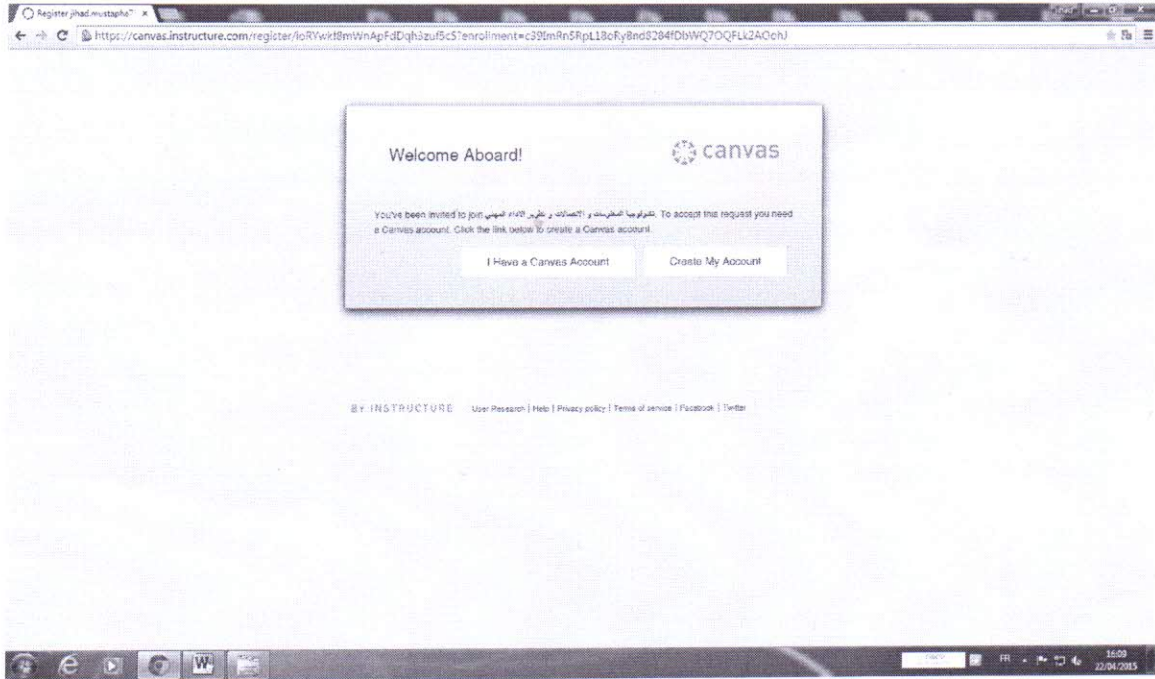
Register jihad.mustapha7

https://canvas.instructure.com/register/loRYwkt8mWnApFdDqh3zuf5c5?enrollment=c39lmRn5RpL18oRy8nd8284fDbWQ7OQFLk2AOchJ

Welcome Aboard!

canvas

You've been invited to join تكنولوجيا المعلومات و الاتصالات و تطوير الاداء المهني. To accept this request you need a Canvas account. Click the link below to create a Canvas account.

I Have a Canvas Account

Create My Account

BY INSTRUCTURE User Research | Help | Privacy policy | Terms of service | Facebook | Twitter

FR

16:09
22/04/2015